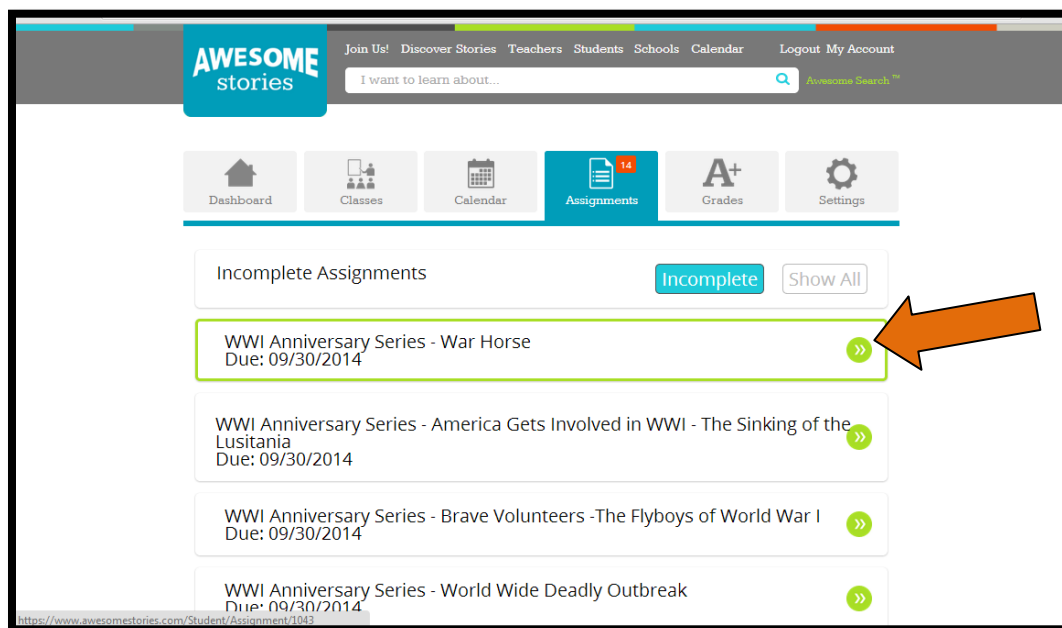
AWESOME stories

Join Us! Discover Stories Teachers Students Schools Calendar Logout My Account

I want to learn about...

Awesome Search™

Dashboard
Classes
Calendar
14
Assignments
Grades
Settings

Incomplete Assignments
Incomplete
Show All

WWI Anniversary Series - War Horse
Due: 09/30/2014

WWI Anniversary Series - America Gets Involved in WWI - The Sinking of the Lusitania
Due: 09/30/2014

WWI Anniversary Series - Brave Volunteers -The Flyboys of World War I
Due: 09/30/2014

WWI Anniversary Series - World Wide Deadly Outbreak
Due: 09/30/2014

https://www.awesomestories.com/Student/Assignment/1043